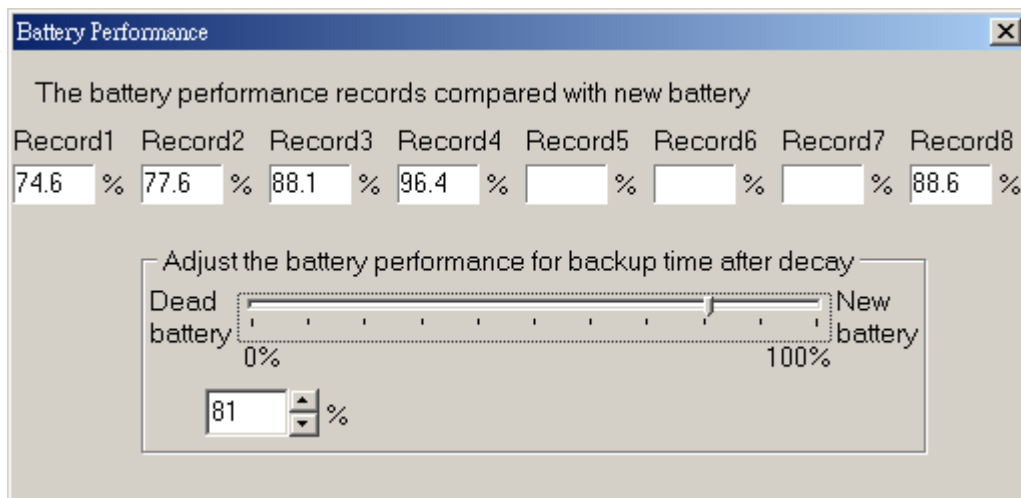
Battery Performance

The battery performance records compared with new battery

| Record1 | Record2 | Record3 | Record4 | Record5 | Record6 | Record7 | Record8 |
|---|---|---|---|---|---|---|---|
| 74.6 % | 77.6 % | 88.1 % | 96.4 % | % | % | % | 88.6 % |

Adjust the battery performance for backup time after decay

Dead battery

New battery

0%

100%

81 %